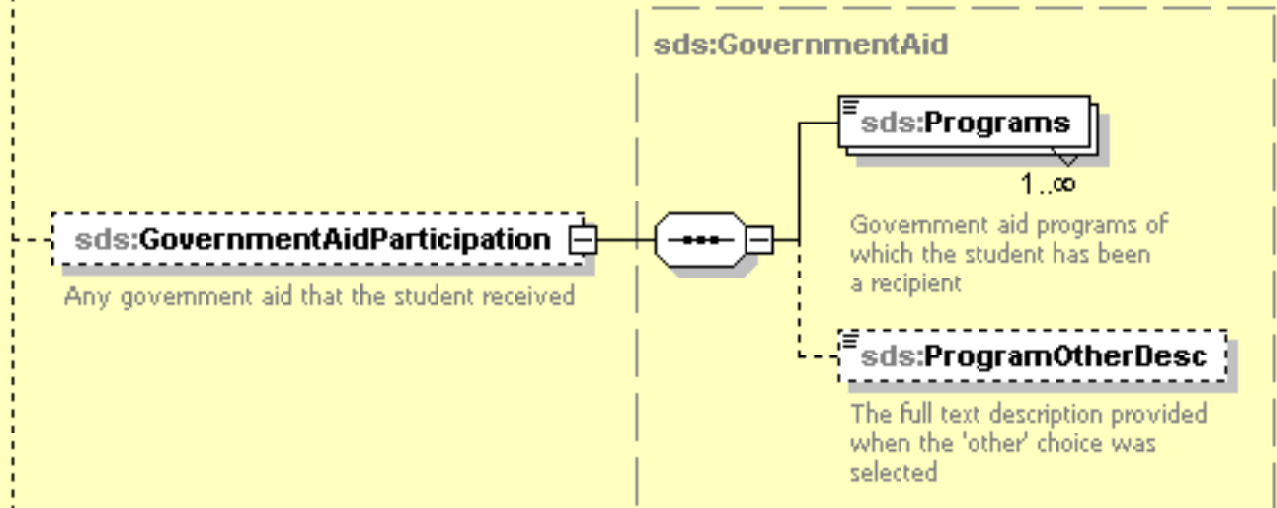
sds:GovernmentAid

sds:GovernmentAidParticipation

Any government aid that the student received

sds:Programs

1..∞

Government aid programs of which the student has been a recipient

sds:ProgramOtherDesc

The full text description provided when the 'other' choice was selected